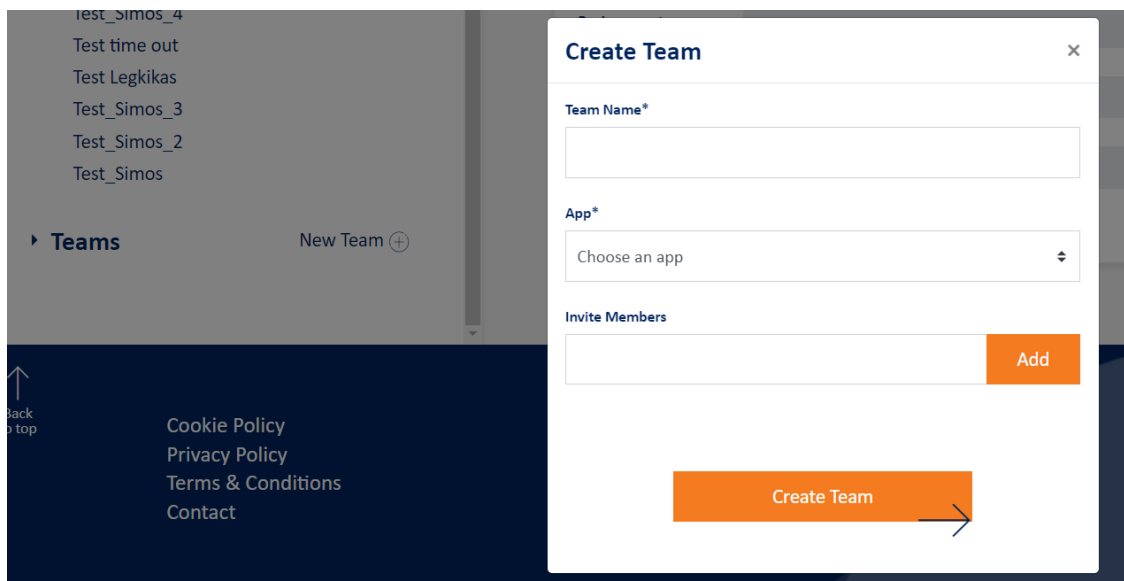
Test_Simos_4
Test time out
Test Legkikas
Test_Simos_3
Test_Simos_2
Test_Simos

Teams
New Team

Back to top

Cookie Policy
Privacy Policy
Terms & Conditions
Contact

Create Team
×

Team Name*

App*
Choose an app

Invite Members
Add

Create Team